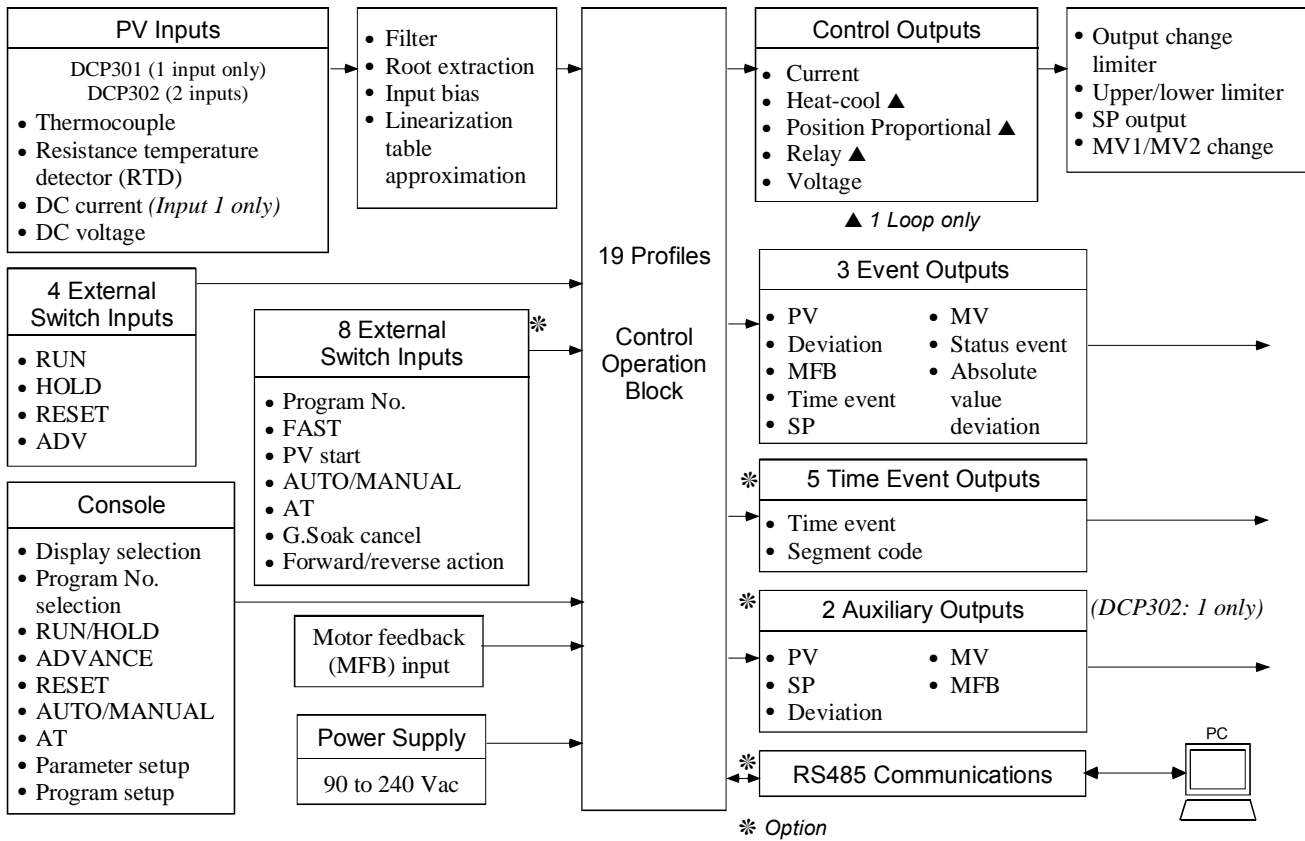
PV Inputs

DCP301 (1 input only)
DCP302 (2 inputs)

• Thermocouple
• Resistance temperature detector (RTD)
• DC current *(Input 1 only)*
• DC voltage

• Filter
• Root extraction
• Input bias
• Linearization table approximation

4 External Switch Inputs

• RUN
• HOLD
• RESET
• ADV

8 External Switch Inputs ❇

• Program No.
• FAST
• PV start
• AUTO/MANUAL
• AT
• G.Soak cancel
• Forward/reverse action

Console

• Display selection
• Program No. selection
• RUN/HOLD
• ADVANCE
• RESET
• AUTO/MANUAL
• AT
• Parameter setup
• Program setup

Motor feedback (MFB) input

Power Supply

90 to 240 Vac

19 Profiles

Control Operation Block

Control Outputs

• Current
• Heat-cool ▲
• Position Proportional ▲
• Relay ▲
• Voltage

▲ 1 Loop only

• Output change limiter
• Upper/lower limiter
• SP output
• MV1/MV2 change

3 Event Outputs

• PV
• Deviation
• MFB
• Time event
• SP
• MV
• Status event
• Absolute value deviation

❇ 5 Time Event Outputs

• Time event
• Segment code

❇ 2 Auxiliary Outputs *(DCP302: 1 only)*

• PV
• SP
• Deviation
• MV
• MFB

❇ RS485 Communications

PC

❇ Option